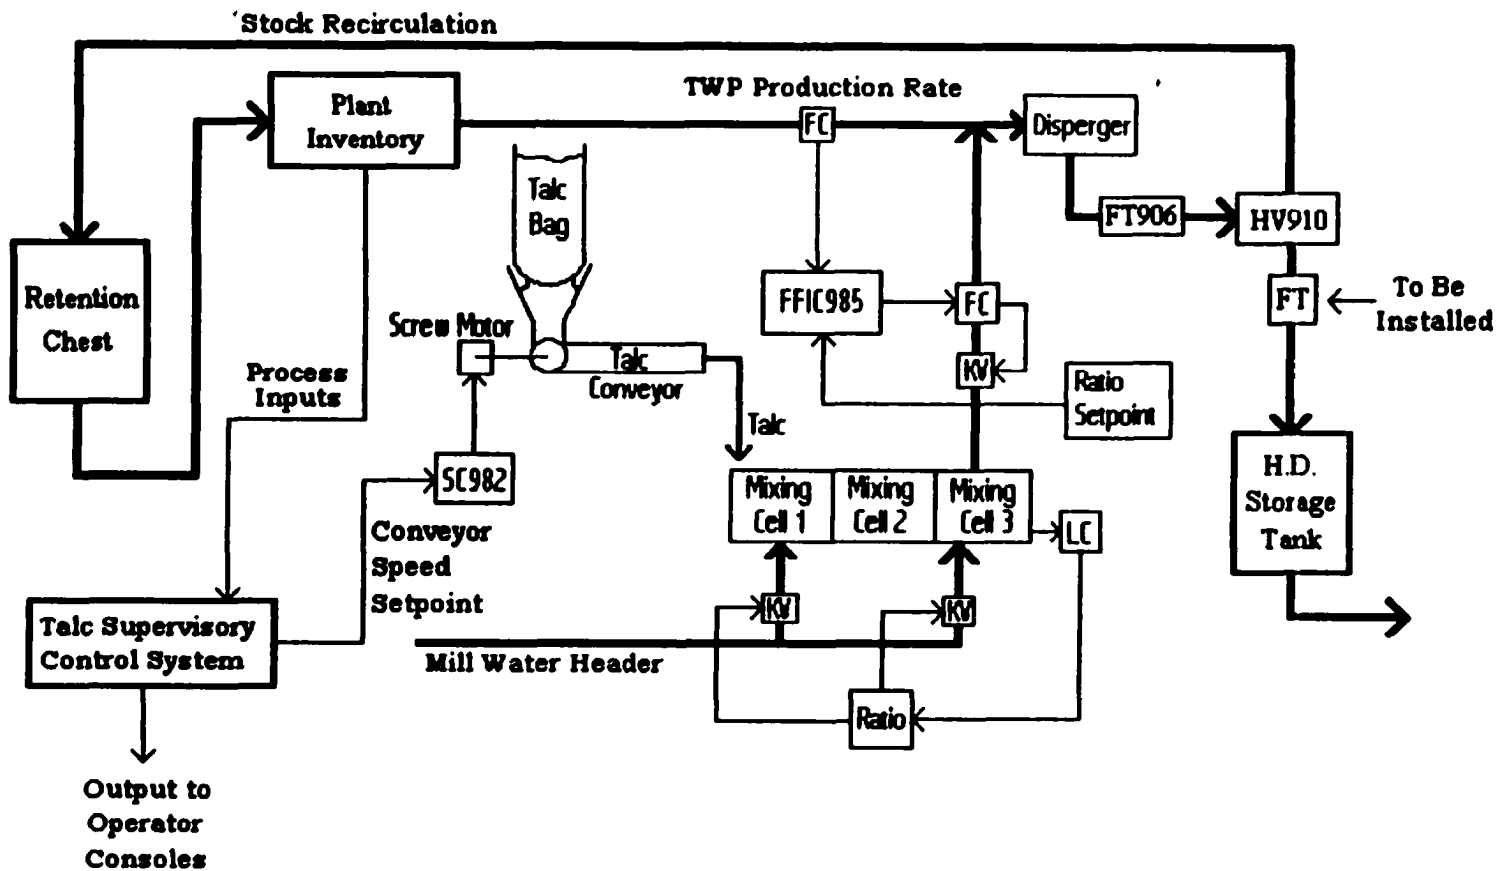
Stock Recirculation

Plant Inventory

TWP Production Rate

FC

Disperger

Talc Bag

Retention Chest

FT906

HV910

FFIC985

FC

FT

To Be Installed

Screw Motor

Talc Conveyor

KV

Ratio Setpoint

Process Inputs

Talc

SC982

H.D. Storage Tank

Mixing Cell 1

Mixing Cell 2

Mixing Cell 3

LC

Conveyor Speed Setpoint

KV

KV

Talc Supervisory Control System

Mill Water Header

Ratio

Output to Operator Consoles